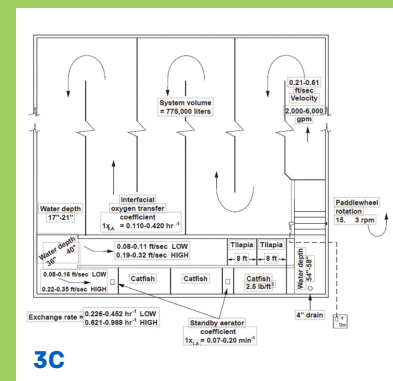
System volume = 775,000 liters

0.21-0.61 ft/sec Velocity

2,000-6,000 gpm

Interfacial oxygen transfer coefficient $1K_{LA}$ = 0.110-0.420 hr$^{-1}$

Water depth 17"-21"

Paddlewheel rotation 15.  3 rpm

Water depth 36"  40"

0.08-0.11 ft/sec LOW
0.19-0.32 ft/sec HIGH

Tilapia

8 ft

Tilapia

8 ft

0.08-0.16 ft/sec LOW
0.22-0.35 ft/sec HIGH

Catfish

Catfish

Catfish 2.5 lb/ft$^3$

Water depth 34"-38"

Exchange rate = 0.226-0.452 hr$^{-1}$ LOW
0.621-0.988 hr$^{-1}$ HIGH

Standby aerator coefficient $1K_{LA}$ = 0.07-0.20 min$^{-1}$

4" drain

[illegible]

3C